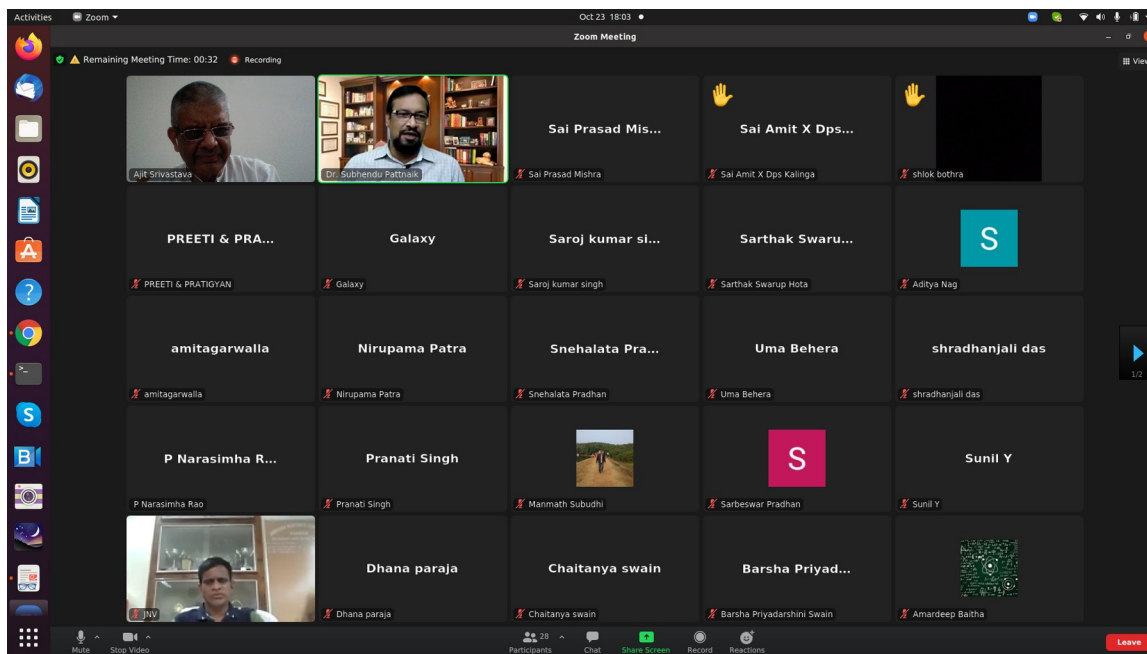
Activities Zoom ▾ Oct 23 18:03 ●

Zoom Meeting

Remaining Meeting Time: 00:32 Recording

View

Ajit Srivastava

Dr. Subhendu Pattnaik

Sai Prasad Mis...
Sai Prasad Mishra

Sai Amit X Dps...
Sai Amit X Dps Kalinga

shlok bothra

PREETI & PRA...
PREETI & PRATIGYAN

Galaxy
Galaxy

Saroj kumar si...
Saroj kumar singh

Sarthak Swaru...
Sarthak Swarup Hota

S
Aditya Nag

amitagarwalla
amitagarwalla

Nirupama Patra
Nirupama Patra

Snehalata Pra...
Snehalata Pradhan

Uma Behera
Uma Behera

shradhanjali das
shradhanjali das

1/2

P Narasimha R...
P Narasimha Rao

Pranati Singh
Pranati Singh

Manmath Subudhi

S
Sarbeswar Pradhan

Sunil Y
Sunil Y

JNV

Dhana paraja
Dhana paraja

Chaitanya swain
Chaitanya swain

Barsha Priyad...
Barsha Priyadarshini Swain

Amardeep Baitha

Mute Stop Video 28 Participants Chat Share Screen Record Reactions Leave